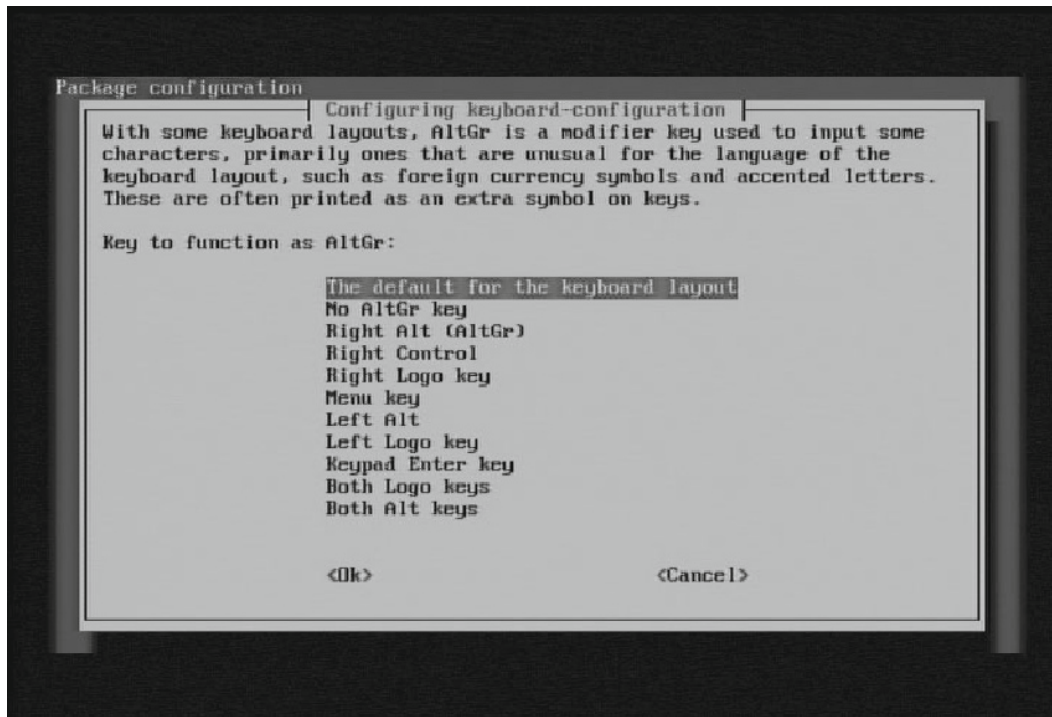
Package configuration

Configuring keyboard-configuration

With some keyboard layouts, AltGr is a modifier key used to input some characters, primarily ones that are unusual for the language of the keyboard layout, such as foreign currency symbols and accented letters. These are often printed as an extra symbol on keys.

Key to function as AltGr:

The default for the keyboard layout
No AltGr key
Right Alt (AltGr)
Right Control
Right Logo key
Menu key
Left Alt
Left Logo key
Keypad Enter key
Both Logo keys
Both Alt keys

<Ok>

<Cancel>